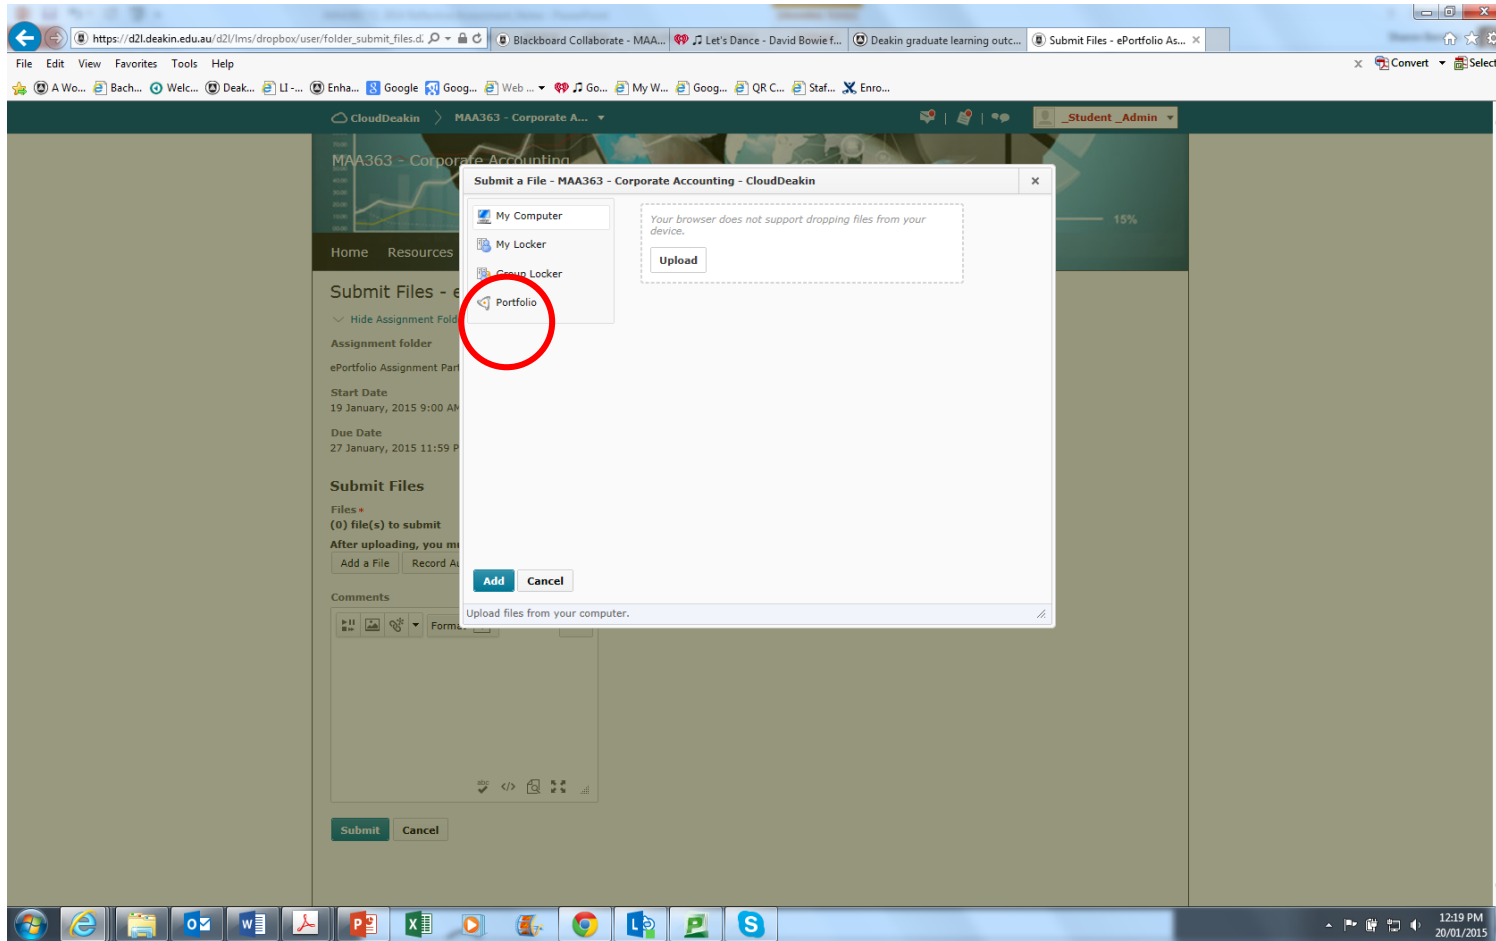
https://d2l.deakin.edu.au/d2l/lms/dropbox/user/folder_submit_files.d

Blackboard Collaborate - MAA...

Let's Dance - David Bowie f...

Deakin graduate learning outc...

Submit Files - ePortfolio As...

File Edit View Favorites Tools Help

Convert Select

A Wo... Bach... Welc... Deak... LI -... Enha... Google Goog... Web ... Go... My W... Goog... QR C... Staf... Enro...

CloudDeakin MAA363 - Corporate A...

_Student _Admin

MAA363 - Corporate Accounting

15%

Home Resources

Submit Files - e

Hide Assignment Fold

Assignment folder

ePortfolio Assignment Part

Start Date
19 January, 2015 9:00 AM

Due Date
27 January, 2015 11:59 P

Submit Files

Files *
(0) file(s) to submit

After uploading, you mu

Add a File Record A

Comments

Format

Submit Cancel

Submit a File - MAA363 - Corporate Accounting - CloudDeakin

My Computer

My Locker

Group Locker

Portfolio

Your browser does not support dropping files from your device.

Upload

Add Cancel

Upload files from your computer.

12:19 PM
20/01/2015